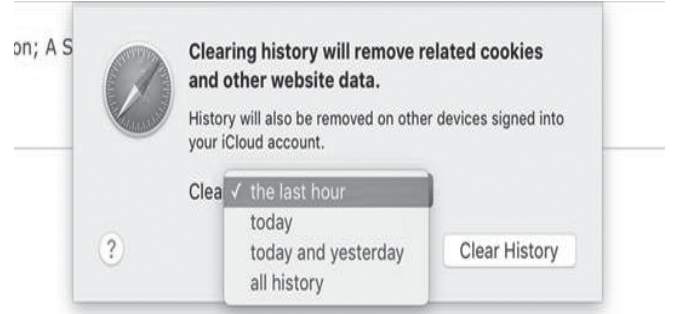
on; A S

Clearing history will remove related cookies and other website data.

History will also be removed on other devices signed into your iCloud account.

Clea ✓ the last hour
today
today and yesterday
all history

?

Clear History